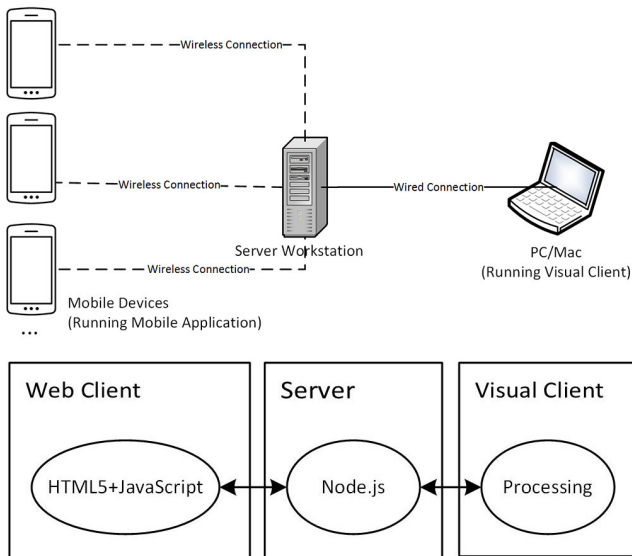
Wireless Connection

Wireless Connection

Wired Connection

Server Workstation

PC/Mac
(Running Visual Client)

Wireless Connection

Mobile Devices
(Running Mobile Application)

...

Web Client

HTML5+JavaScript

Server

Node.js

Visual Client

Processing